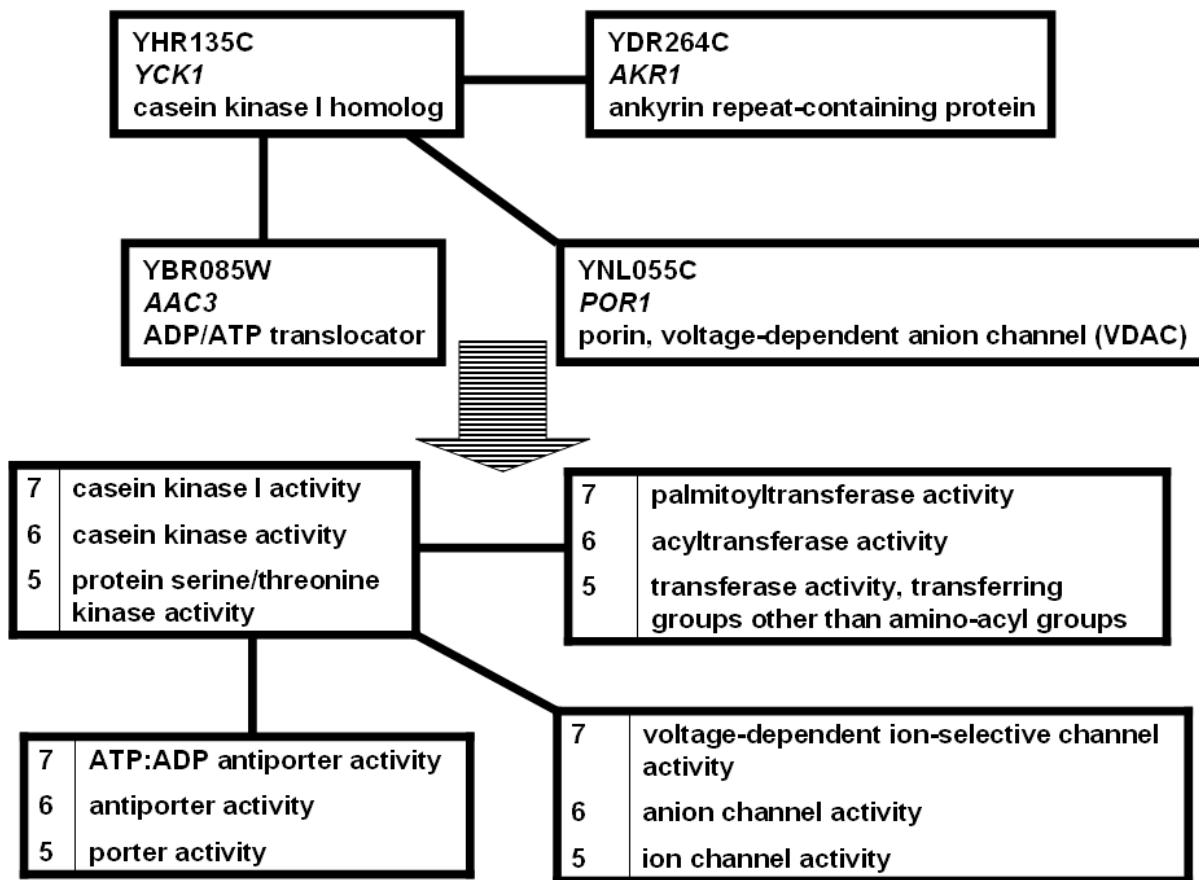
YHR135C
YCK1
casein kinase I homolog

YDR264C
AKR1
ankyrin repeat-containing protein

YBR085W
AAC3
ADP/ATP translocator

YNL055C
POR1
porin, voltage-dependent anion channel (VDAC)

| 7 | casein kinase I activity |
|---|---|
| 6 | casein kinase activity |
| 5 | protein serine/threonine kinase activity |

| 7 | palmitoyltransferase activity |
|---|---|
| 6 | acyltransferase activity |
| 5 | transferase activity, transferring groups other than amino-acyl groups |

| 7 | ATP:ADP antiporter activity |
|---|---|
| 6 | antiporter activity |
| 5 | porter activity |

| 7 | voltage-dependent ion-selective channel activity |
|---|---|
| 6 | anion channel activity |
| 5 | ion channel activity |